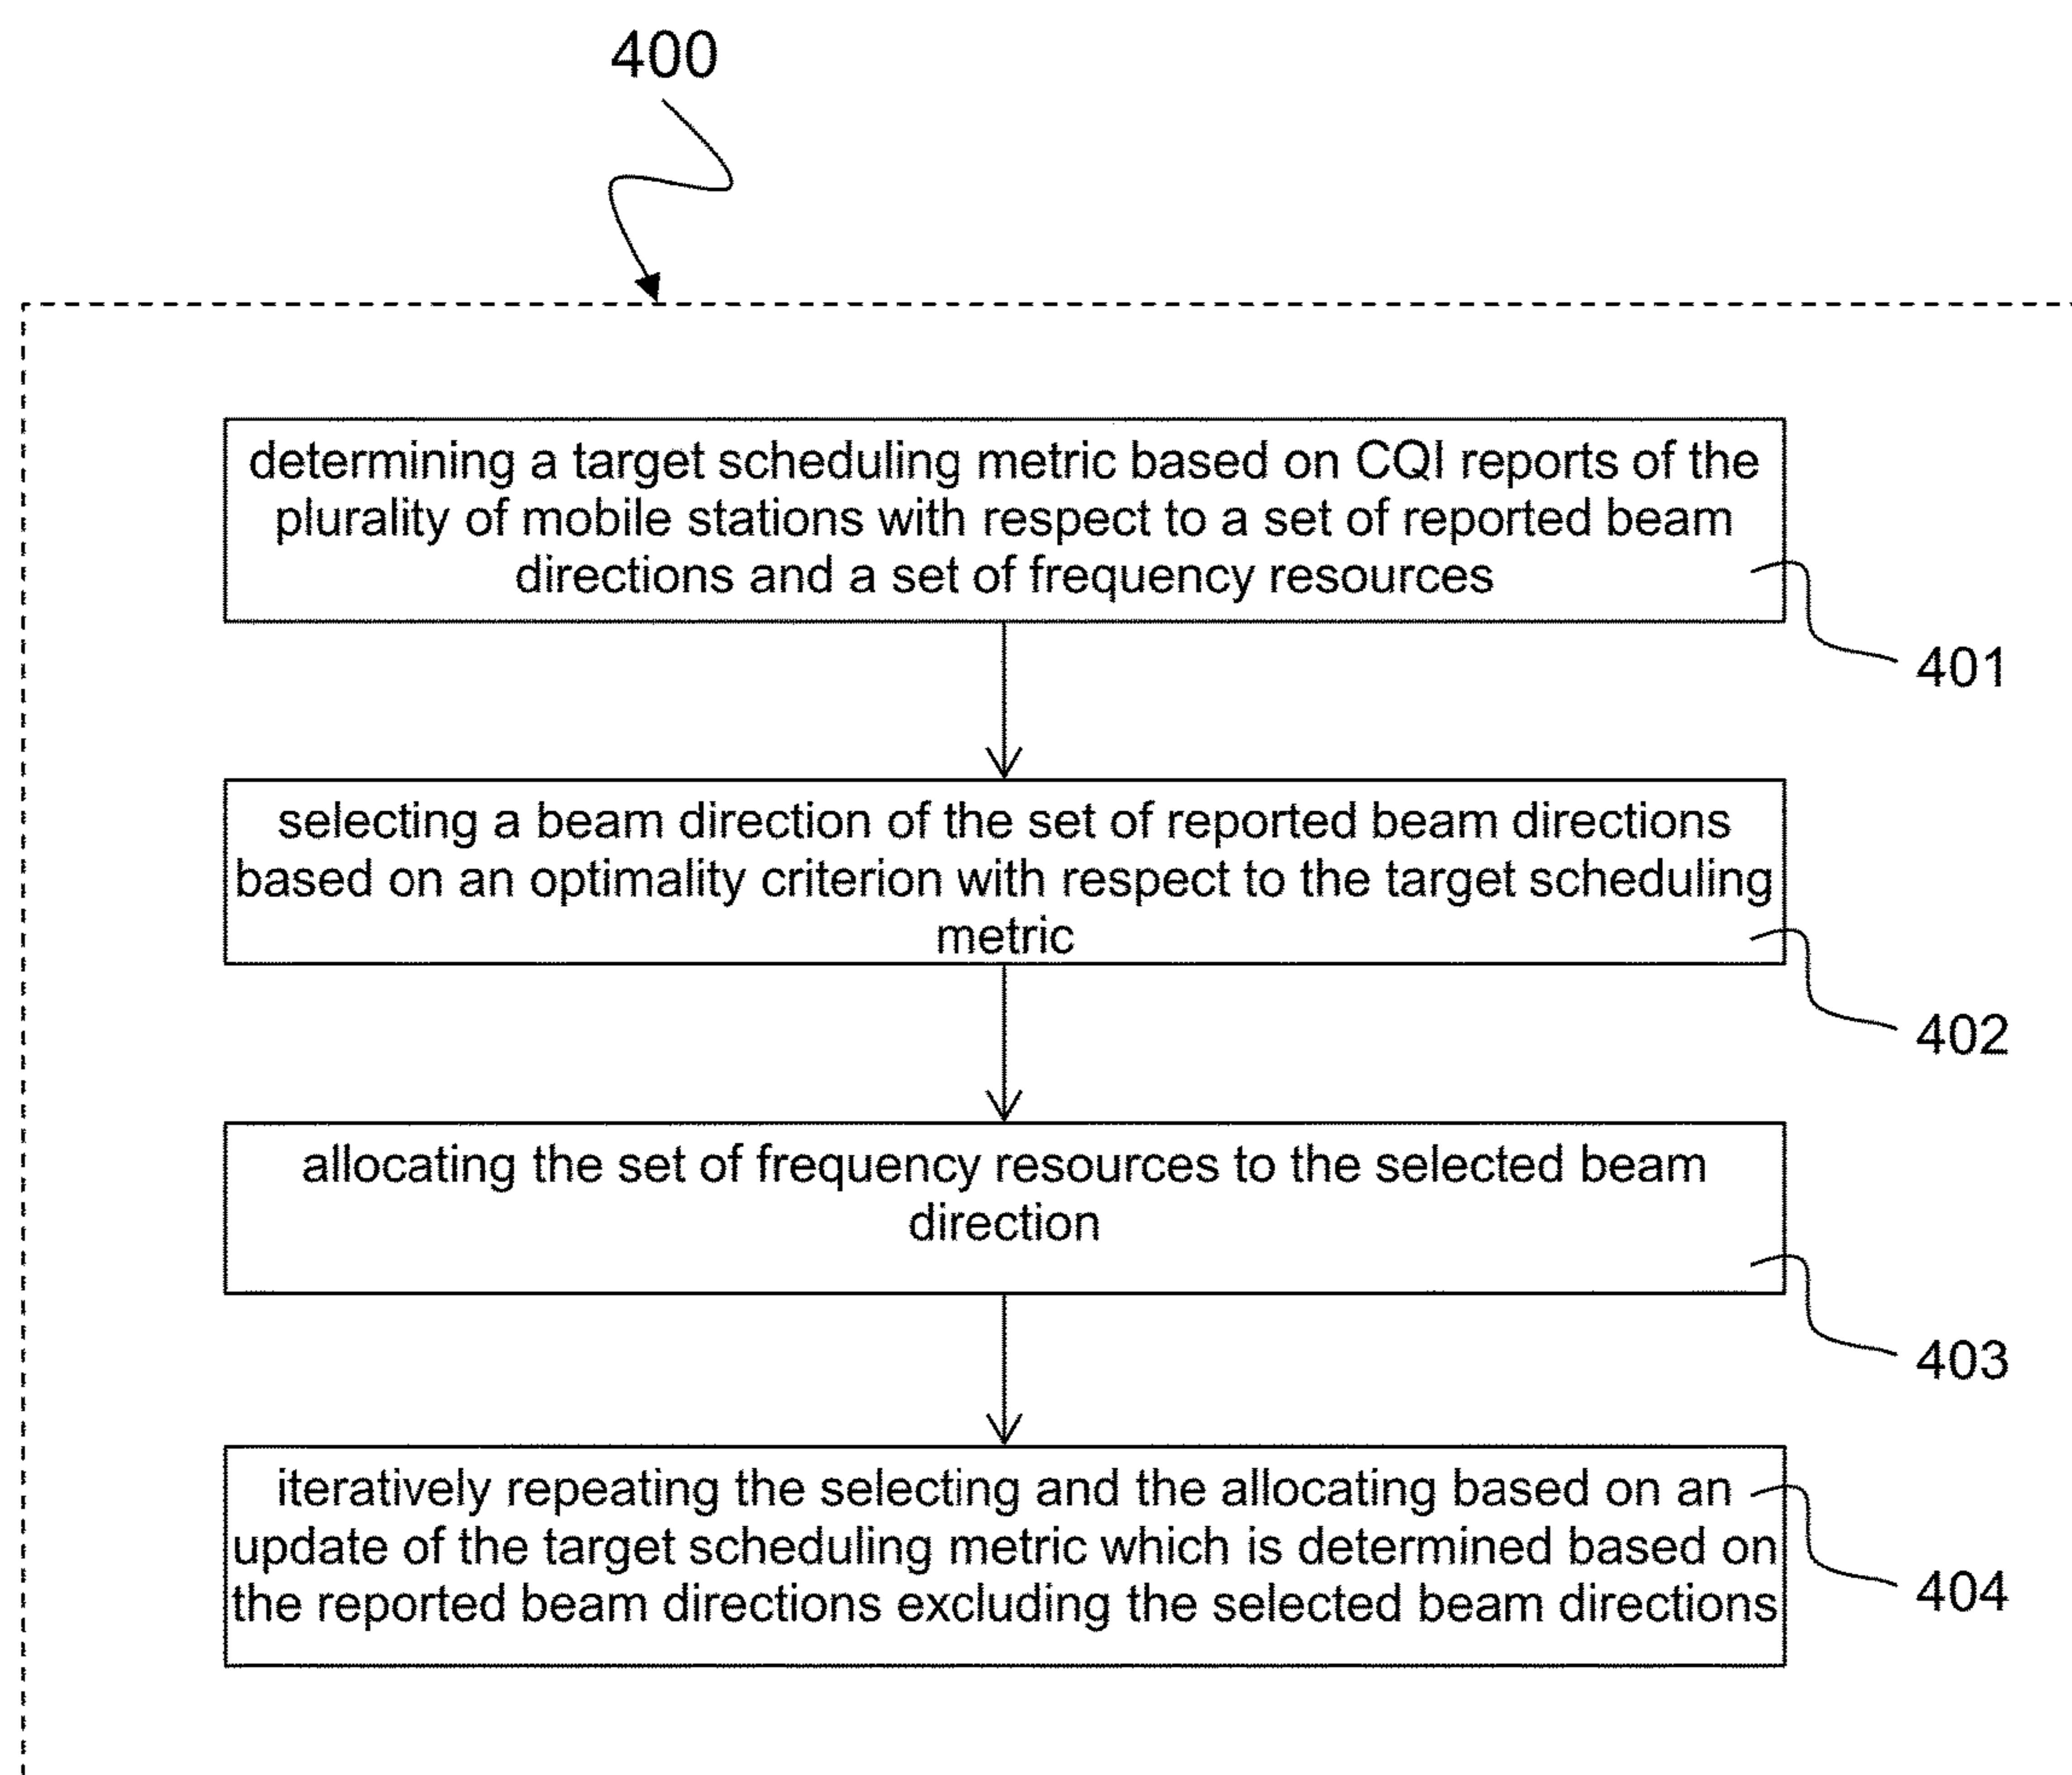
400

determining a target scheduling metric based on CQI reports of the plurality of mobile stations with respect to a set of reported beam directions and a set of frequency resources

401

selecting a beam direction of the set of reported beam directions based on an optimality criterion with respect to the target scheduling metric

402

allocating the set of frequency resources to the selected beam direction

403

iteratively repeating the selecting and the allocating based on an update of the target scheduling metric which is determined based on the reported beam directions excluding the selected beam directions

404